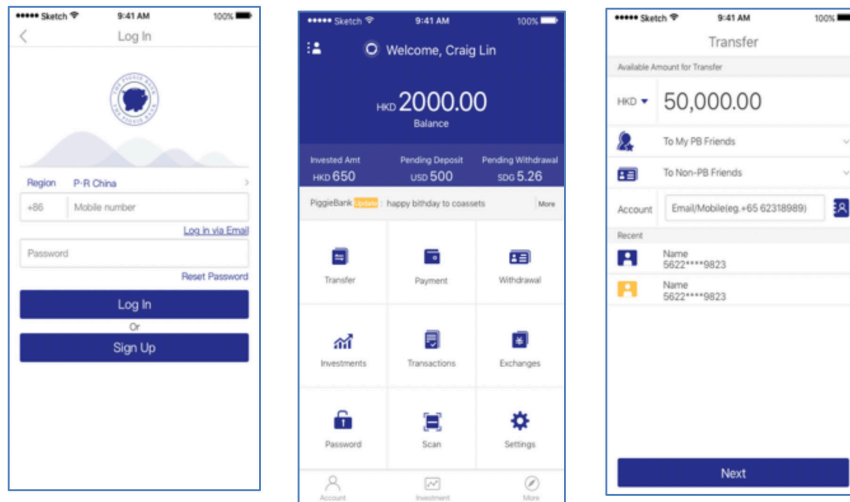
••••• Sketch 9:41 AM 100%

Log In

THE PIGGIE BANK

Region P-R China

+86 Mobile number

Log in via Email

Password

Reset Password

Log In

Or

Sign Up

••••• Sketch 9:41 AM 100%

Welcome, Craig Lin

HKD 2000.00

Balance

Invested Amt HKD 650

Pending Deposit USD 500

Pending Withdrawal SDG 5.26

PiggieBank Update : happy bithday to coassets More

Transfer

Payment

Withdrawal

Investments

Transactions

Exchanges

Password

Scan

Settings

Account

Investment

More

••••• Sketch 9:41 AM 100%

Transfer

Available Amount for Transfer

HKD 50,000.00

To My PB Friends

To Non-PB Friends

Account Email/Mobile(eg.+65 62318989)

Recent

Name 5622****9823

Name 5622****9823

Next